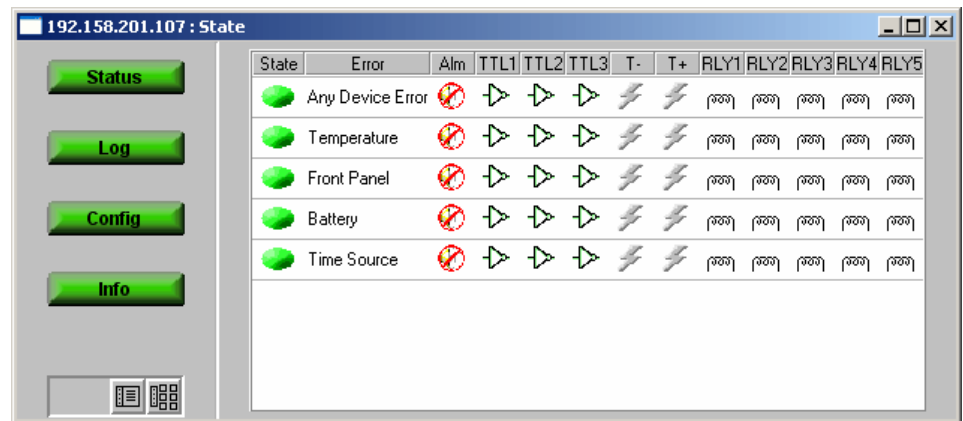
192.158.201.107 : State

Status

Log

Config

Info

| State | Error | Alm | TTL1 | TTL2 | TTL3 | T- | T+ | RLY1 | RLY2 | RLY3 | RLY4 | RLY5 |
|---|---|---|---|---|---|---|---|---|---|---|---|---|
| | Any Device Error | | | | | | | | | | | |
| | Temperature | | | | | | | | | | | |
| | Front Panel | | | | | | | | | | | |
| | Battery | | | | | | | | | | | |
| | Time Source | | | | | | | | | | | |